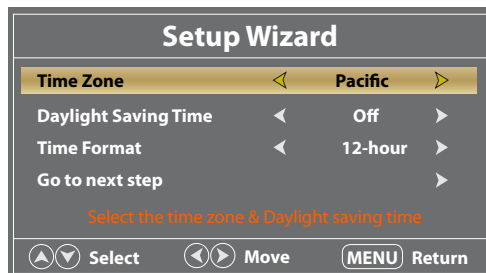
Setup Wizard

| | | |
|---|---|---|
| Time Zone | Pacific | |
| Daylight Saving Time | Off | |
| Time Format | 12-hour | |
| Go to next step | | |

Select the time zone & Daylight saving time

Select Move MENU Return